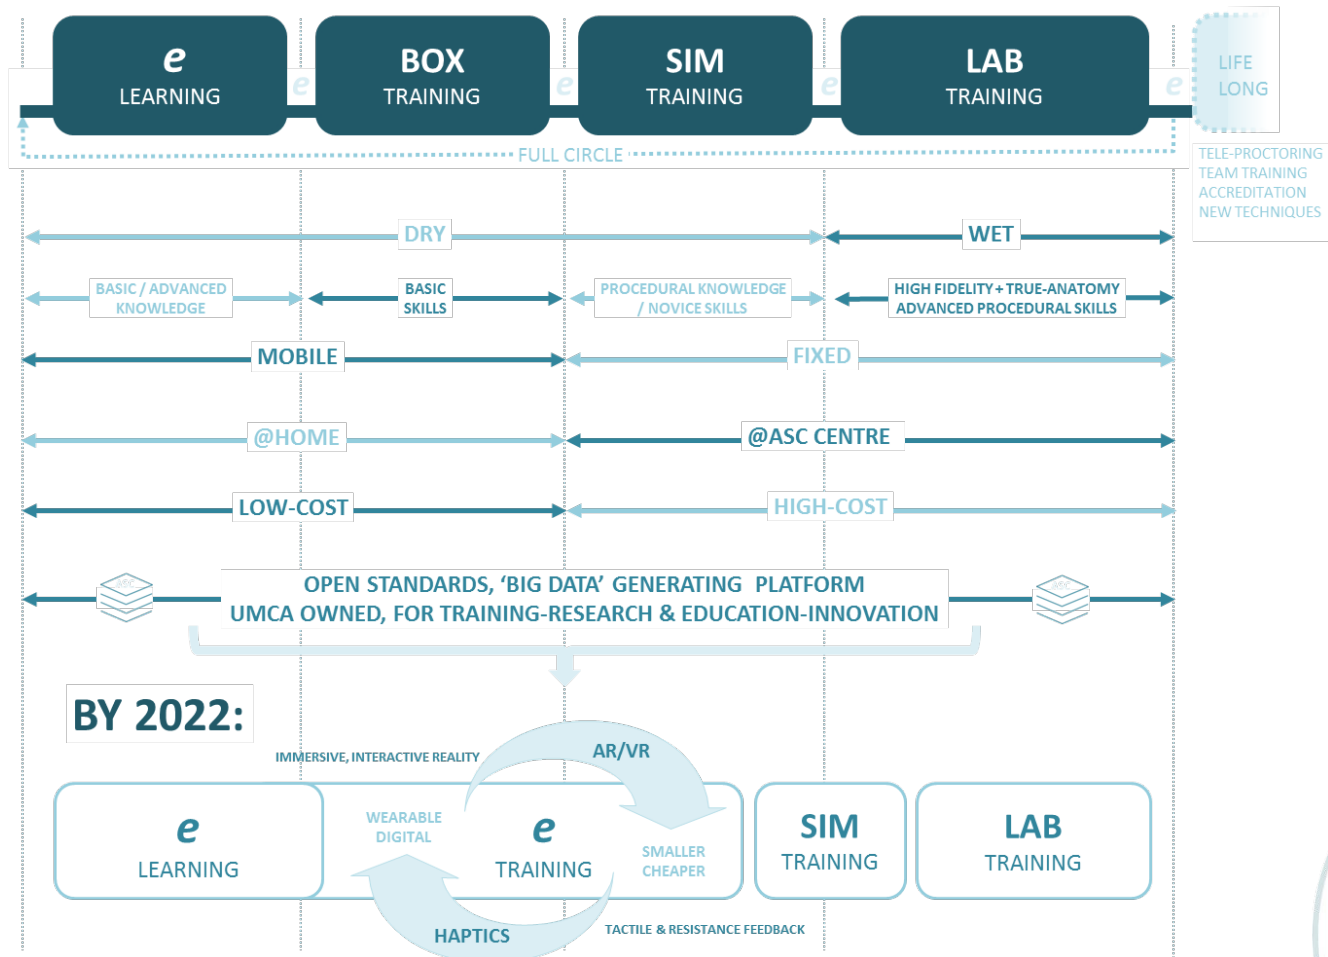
e
LEARNING

BOX
TRAINING

SIM
TRAINING

LAB
TRAINING

LIFE
LONG

e e e e

FULL CIRCLE

TELE-PROCTORING
TEAM TRAINING
ACCREDITATION
NEW TECHNIQUES

DRY

WET

BASIC / ADVANCED KNOWLEDGE

BASIC SKILLS

PROCEDURAL KNOWLEDGE / NOVICE SKILLS

HIGH FIDELITY + TRUE-ANATOMY ADVANCED PROCEDURAL SKILLS

MOBILE

FIXED

@HOME

@ASC CENTRE

LOW-COST

HIGH-COST

OPEN STANDARDS, 'BIG DATA' GENERATING PLATFORM
UMCA OWNED, FOR TRAINING-RESEARCH & EDUCATION-INNOVATION

BY 2022:

IMMERSIVE, INTERACTIVE REALITY

AR/VR

e
LEARNING

WEARABLE
DIGITAL

e
TRAINING

SMALLER
CHEAPER

SIM
TRAINING

LAB
TRAINING

HAPTICS

TACTILE & RESISTANCE FEEDBACK